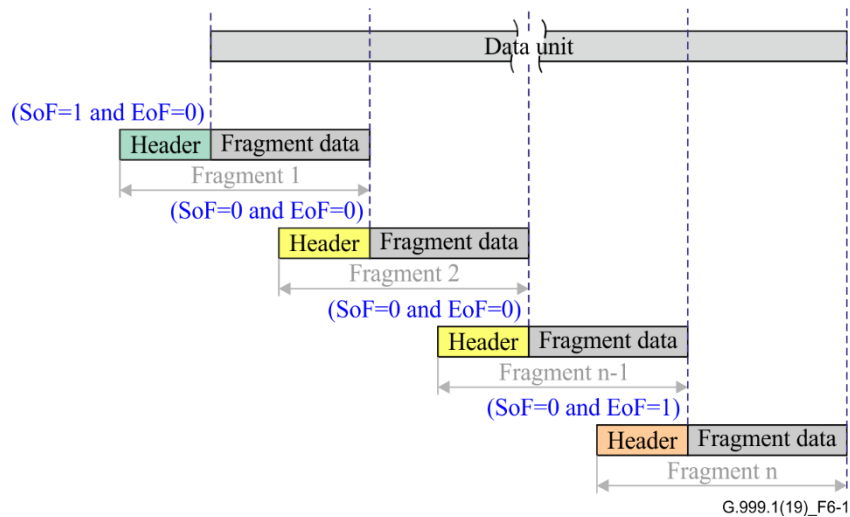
Data unit

(SoF=1 and EoF=0)

Header
Fragment data
Fragment 1

(SoF=0 and EoF=0)

Header
Fragment data
Fragment 2

(SoF=0 and EoF=0)

Header
Fragment data
Fragment n-1

(SoF=0 and EoF=1)

Header
Fragment data
Fragment n

G.999.1(19)_F6-1